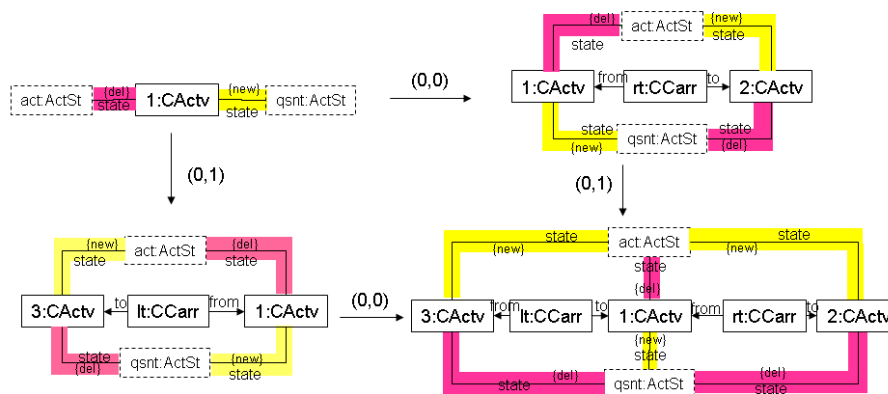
act:ActSt {del} state 1:CActv {new} state qsnt:ActSt

(0,0)

{del} act:ActSt {new}
state state
1:CActv from rt:CCarr to 2:CActv
state qsnt:ActSt state
{new} {del}

(0,1)

(0,1)

{new} act:ActSt {del}
state state
3:CActv to lt:CCarr from 1:CActv
state qsnt:ActSt {new}
{del} state

(0,0)

state act:ActSt state
{new} {new}
{del}
3:CActv from lt:CCarr to 1:CActv from rt:CCarr to 2:CActv
{new}
state
state {del} qsnt:ActSt {del}
state